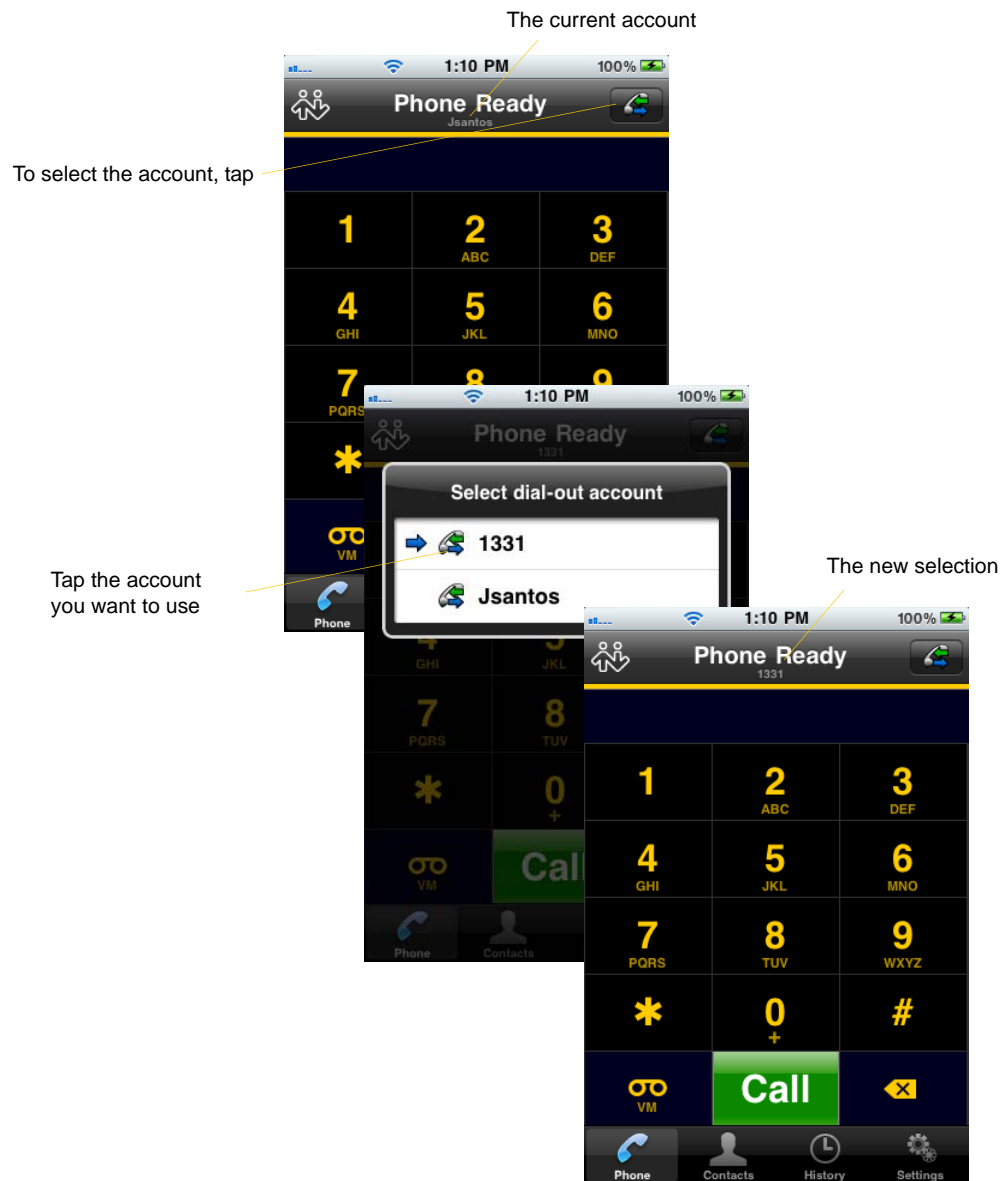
The current account

1:10 PM 100%

Phone Ready
Jsantos

To select the account, tap

1
2 ABC
3 DEF
4 GHI
5 JKL
6 MNO
7 PQRS
8
9

VM

Phone

1:10 PM 100%

Phone Ready
1331

Select dial-out account

1331

Jsantos

Tap the account you want to use

GHI JKL
7 PQRS
8 TUV
0 +
VM
Call
Phone Contacts

The new selection

1:10 PM 100%

Phone Ready
1331

1
2 ABC
3 DEF
4 GHI
5 JKL
6 MNO
7 PQRS
8 TUV
9 WXYZ
*
0 +
#
VM
Call

Phone Contacts History Settings